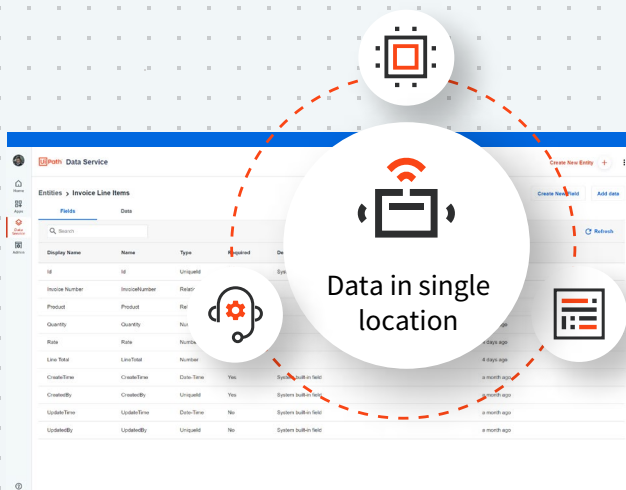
Ui Path Data Service

Create New Entity +

Home
Apps
Data Service
Admin

Entities > Invoice Line Items

Create New Field
Add data

Fields
Data

Search

Refresh

| Display Name | Name | Type | Required | De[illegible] | |
|---|---|---|---|---|---|
| Id | Id | UniqueId | | Syst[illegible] | |
| Invoice Number | InvoiceNumber | Relati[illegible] | | | |
| Product | Product | Rel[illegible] | | | |
| Quantity | Quantity | Nu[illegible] | | | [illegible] ago |
| Rate | Rate | Numb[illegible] | | | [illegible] ago |
| Line Total | LineTotal | Number | | | 4 days ago |
| CreateTime | CreateTime | Date-Time | Yes | System built-in field | a month ago |
| CreatedBy | CreatedBy | UniqueId | Yes | System built-in field | a month ago |
| UpdateTime | UpdateTime | Date-Time | No | System built-in field | a month ago |
| UpdatedBy | UpdatedBy | UniqueId | No | System built-in field | a month ago |

Data in single location